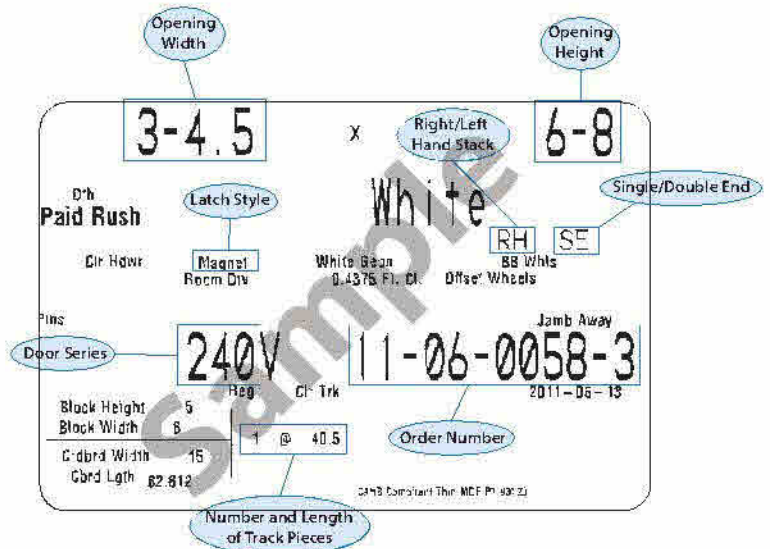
Opening Width

Opening Height

3-4.5

x

Right/Left Hand Stack

6-8

Single/Double End

D'h
Paid Rush

Latch Style

White

RH

SE

Clr Hdwr

Magnet
Room Div

White Gear
0.4375 Fl. Cl.

BB Whls
Offset Wheels

Pins

Jamb Away

Door Series

240V

11-06-0058-3

Reg

Cl Trk

2011-06-13

Sample

Block Height 5
Block Width 6

Cdbrd Width 15
Cbrd Lgth 62.812

1 @ 40.5

Order Number

CARB Compliant Thin MDF Ph 93120

Number and Length of Track Pieces